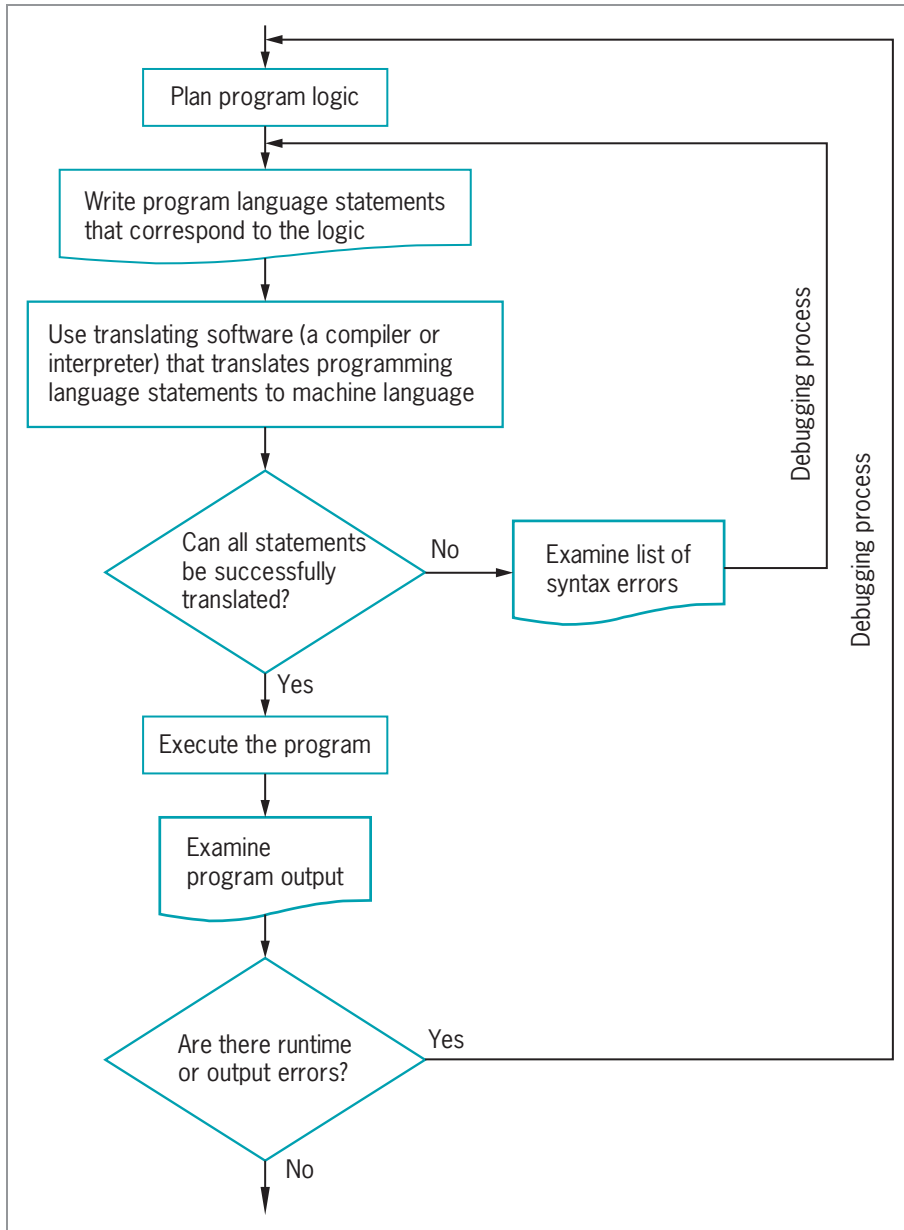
Plan program logic

Write program language statements that correspond to the logic

Use translating software (a compiler or interpreter) that translates programming language statements to machine language

Can all statements be successfully translated?

No

Examine list of syntax errors

Debugging process

Debugging process

Yes

Execute the program

Examine program output

Are there runtime or output errors?

Yes

No